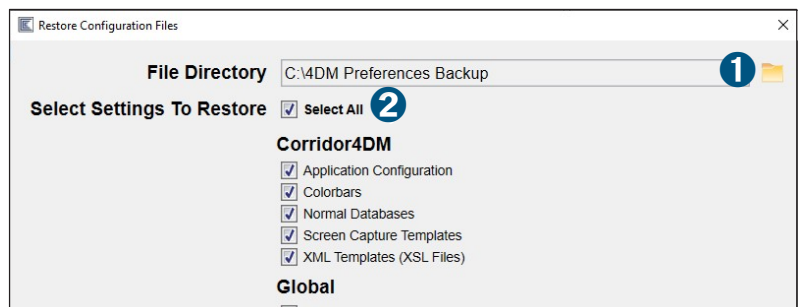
Restore Configuration Files

×

File Directory C:\4DM Preferences Backup

1

Select Settings To Restore

Select All

2

Corridor4DM

Application Configuration

Colorbars

Normal Databases

Screen Capture Templates

XML Templates (XSL Files)

Global